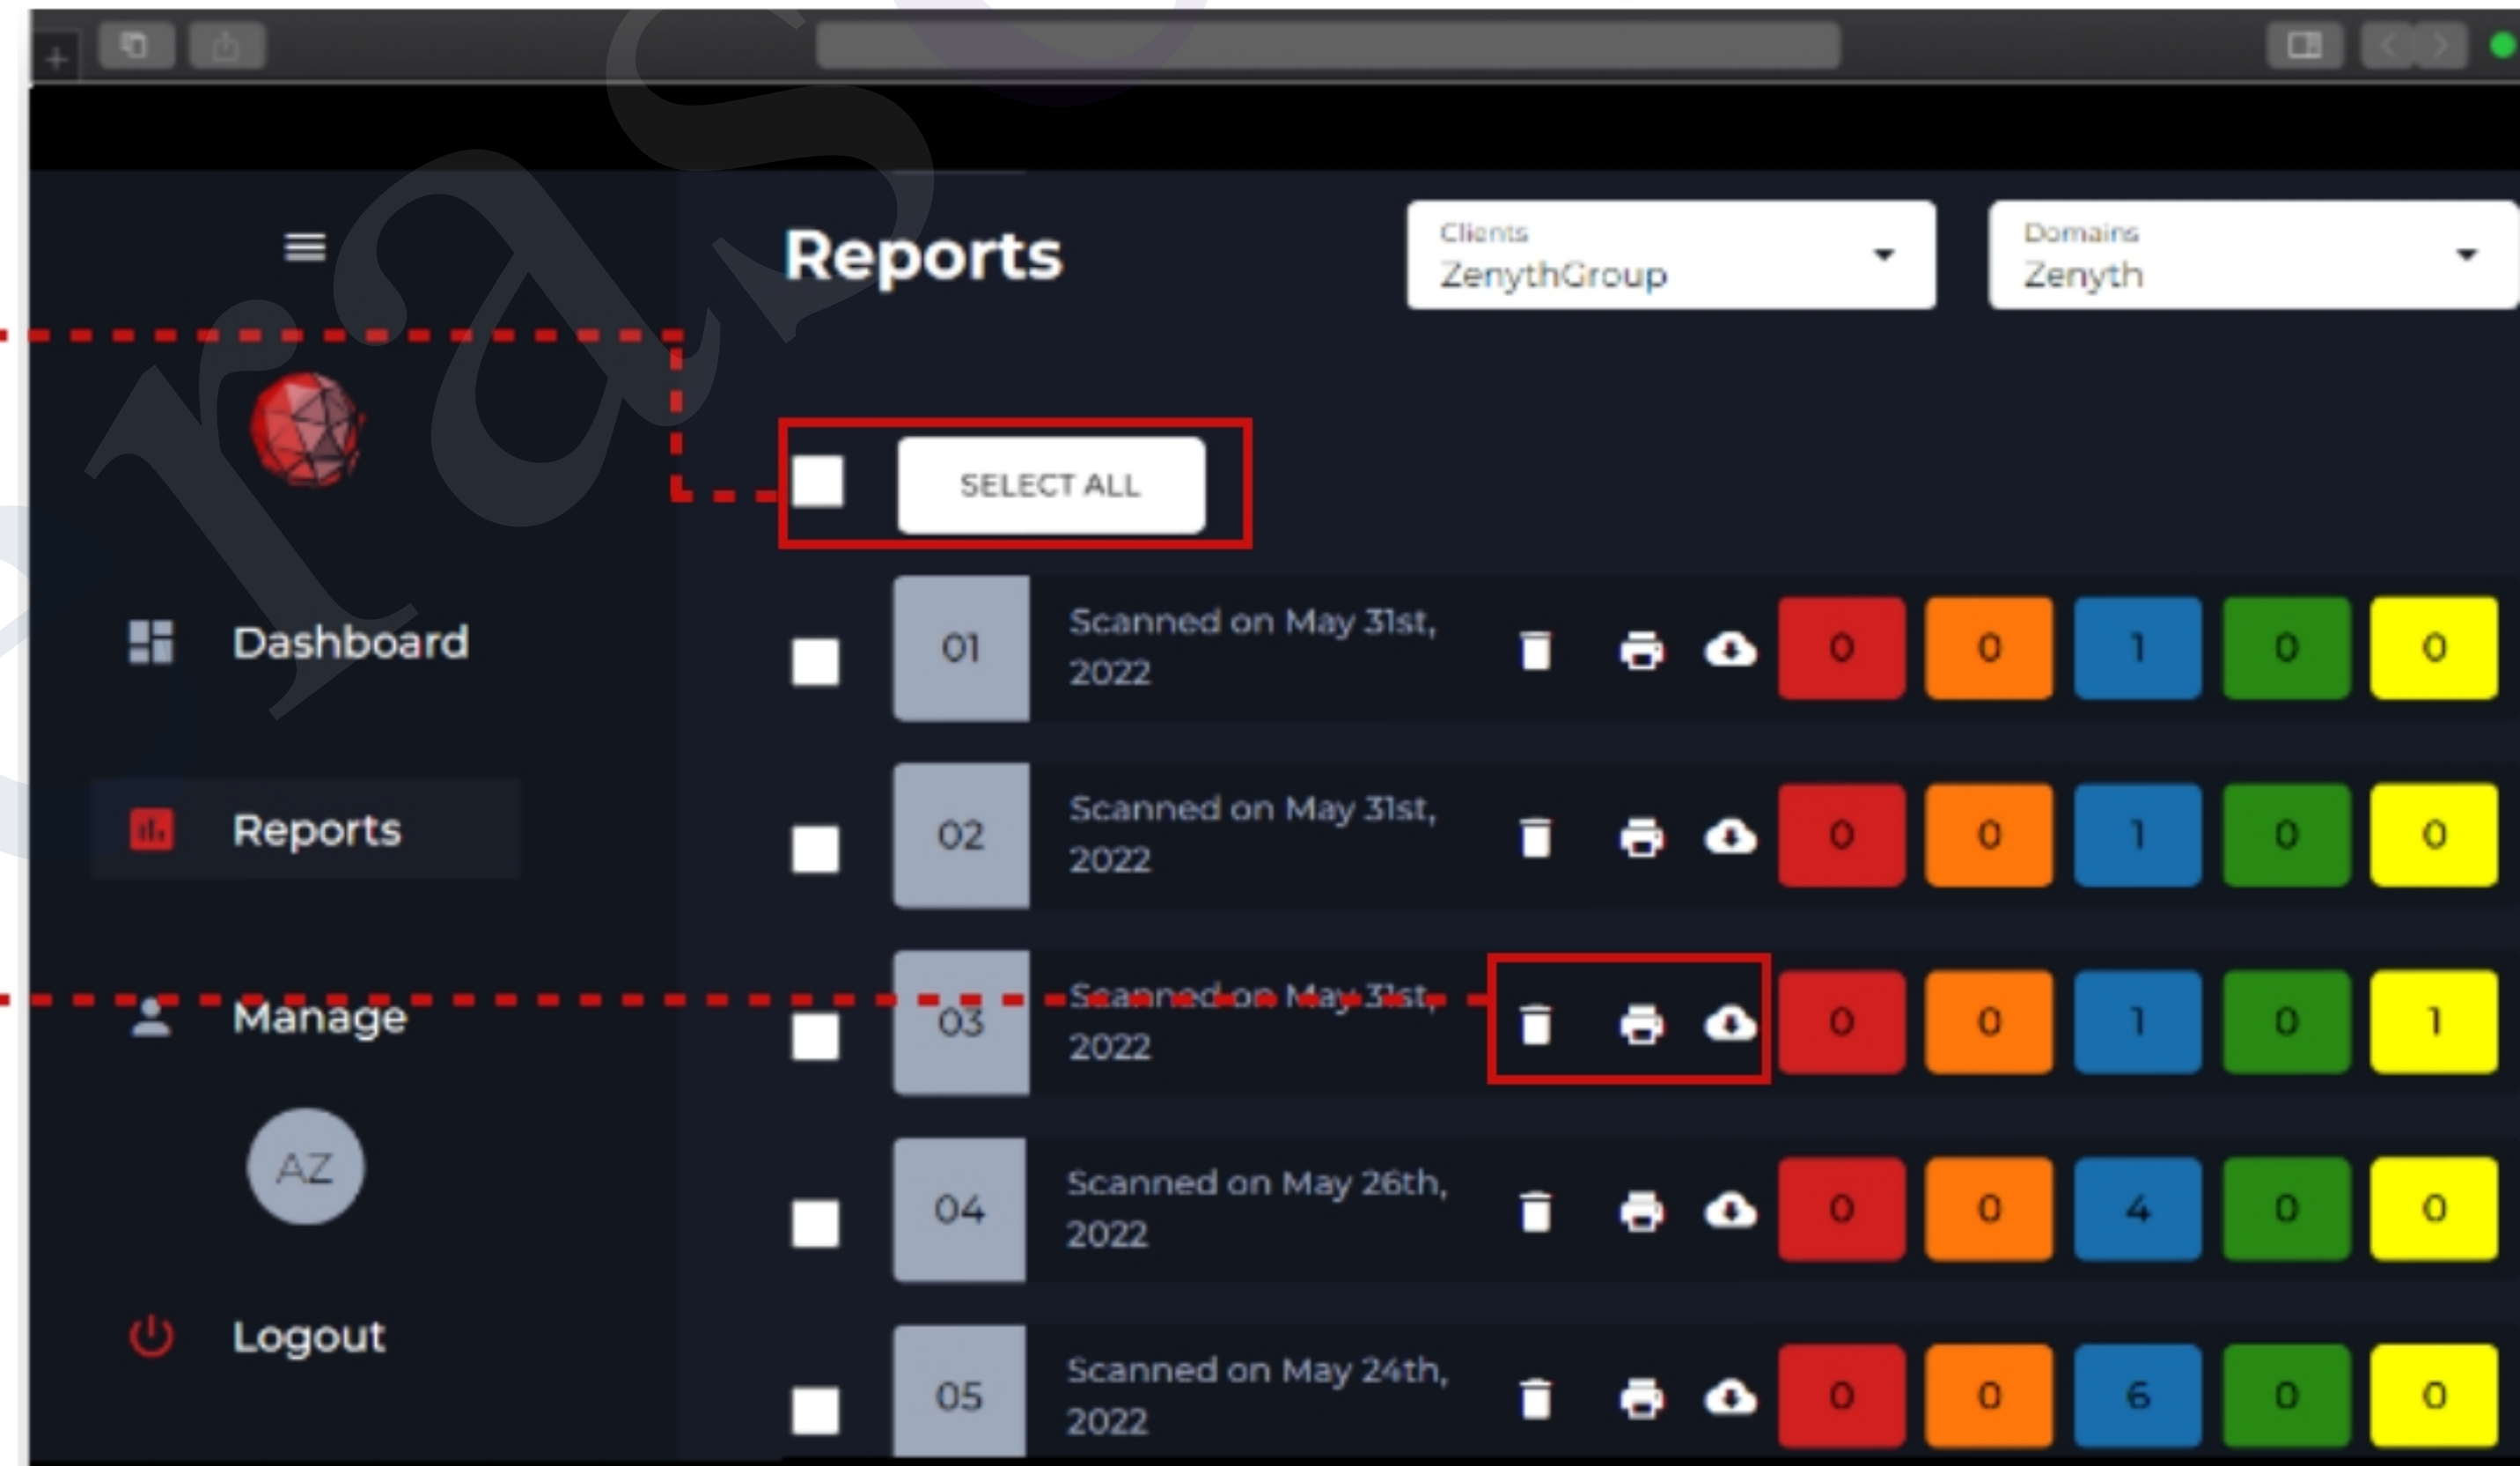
Reports

Clients
ZenythGroup

Domains
Zenyth

Dashboard

Reports

Manage

AZ

Logout

SELECT ALL

| | | | | | | |
|---|---|---|---|---|---|---|
| 01 | Scanned on May 31st, 2022 | 0 | 0 | 1 | 0 | 0 |
| 02 | Scanned on May 31st, 2022 | 0 | 0 | 1 | 0 | 0 |
| 03 | Scanned on May 31st, 2022 | 0 | 0 | 1 | 0 | 1 |
| 04 | Scanned on May 26th, 2022 | 0 | 0 | 4 | 0 | 0 |
| 05 | Scanned on May 24th, 2022 | 0 | 0 | 6 | 0 | 0 |